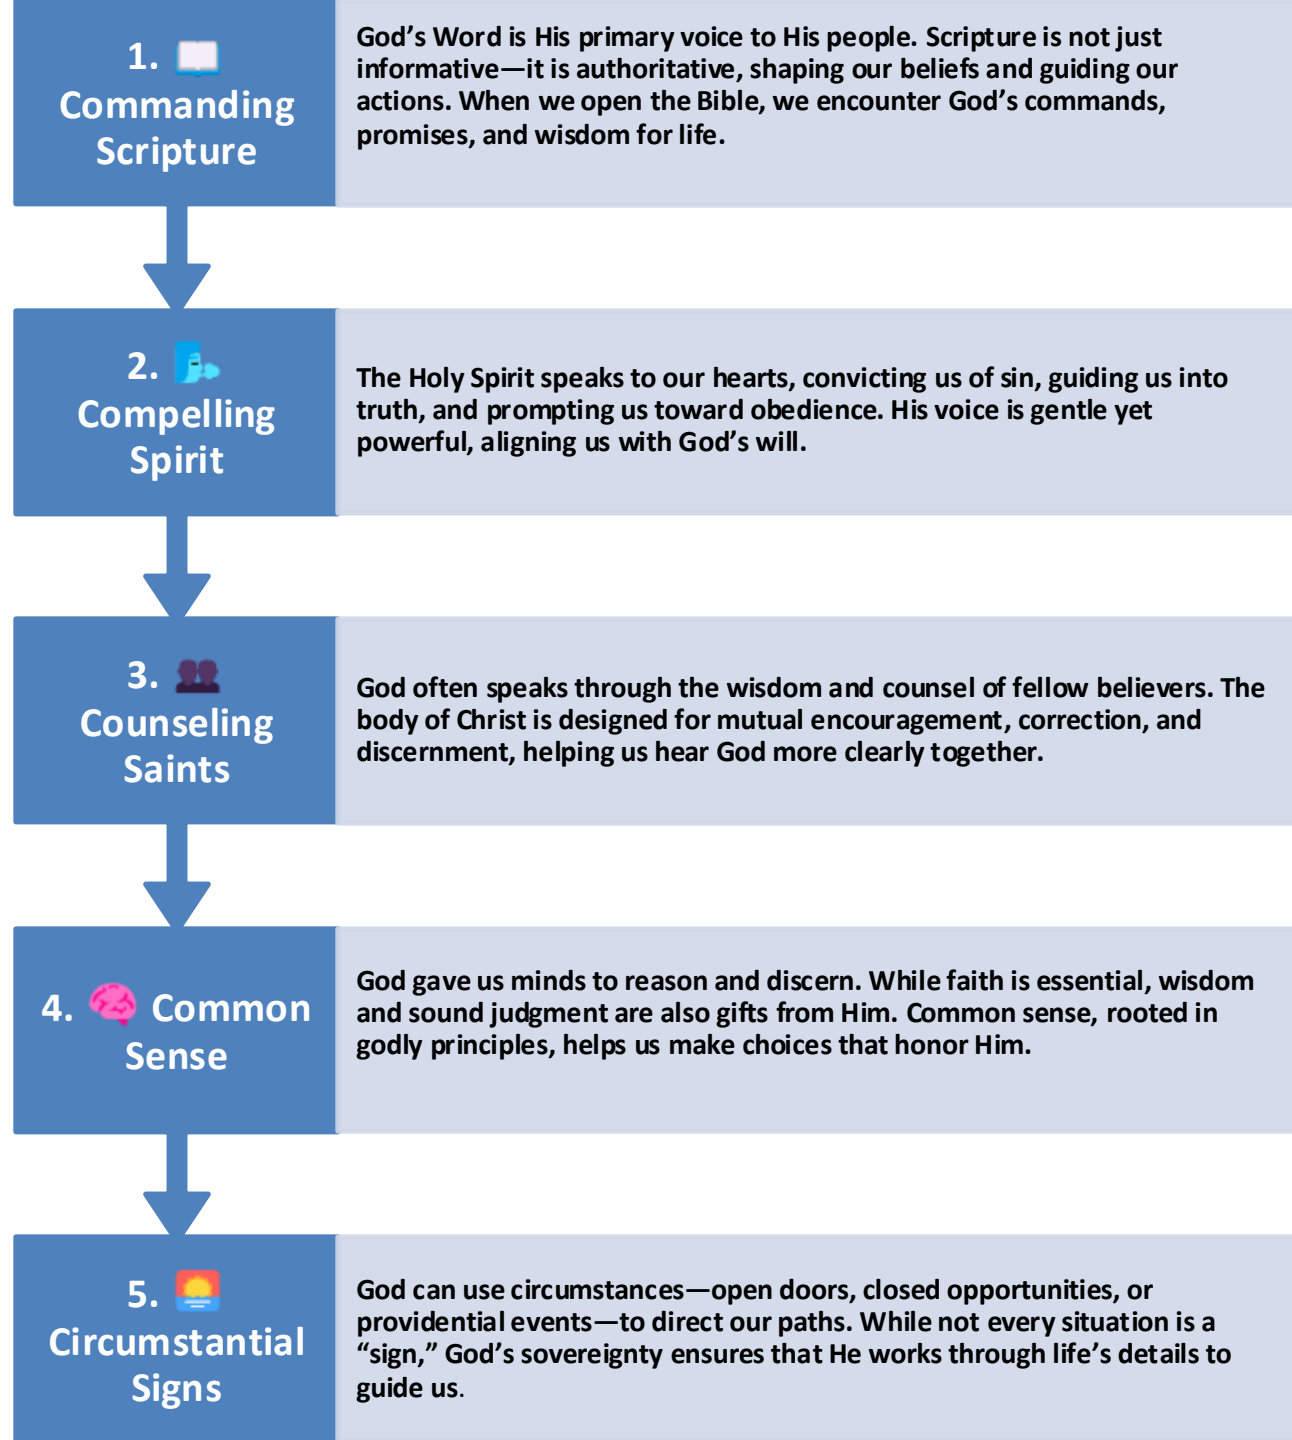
1. 📖 Commanding Scripture

God's Word is His primary voice to His people. Scripture is not just informative—it is authoritative, shaping our beliefs and guiding our actions. When we open the Bible, we encounter God's commands, promises, and wisdom for life.

2. Compelling Spirit

The Holy Spirit speaks to our hearts, convicting us of sin, guiding us into truth, and prompting us toward obedience. His voice is gentle yet powerful, aligning us with God's will.

3. 👥 Counseling Saints

God often speaks through the wisdom and counsel of fellow believers. The body of Christ is designed for mutual encouragement, correction, and discernment, helping us hear God more clearly together.

4. 🧠 Common Sense

God gave us minds to reason and discern. While faith is essential, wisdom and sound judgment are also gifts from Him. Common sense, rooted in godly principles, helps us make choices that honor Him.

5. 🌅 Circumstantial Signs

God can use circumstances—open doors, closed opportunities, or providential events—to direct our paths. While not every situation is a "sign," God's sovereignty ensures that He works through life's details to guide us.